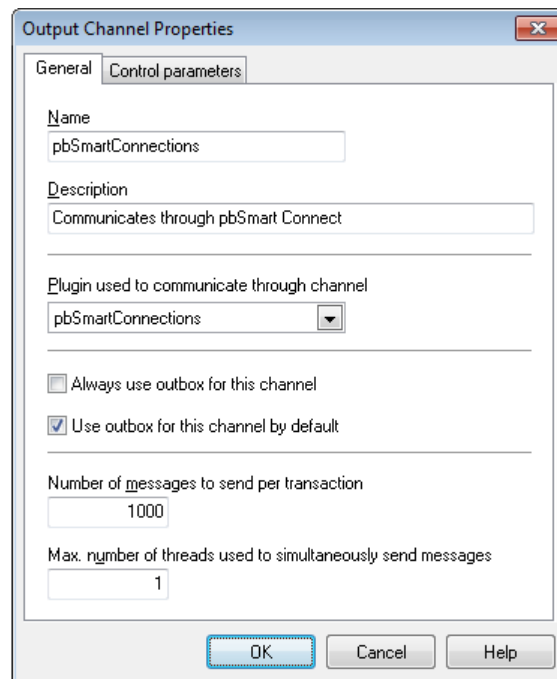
Output Channel Properties

General | Control parameters

Name
pbSmartConnections

Description
Communicates through pbSmart Connect

Plugin used to communicate through channel
pbSmartConnections

Always use outbox for this channel

Use outbox for this channel by default

Number of messages to send per transaction
1000

Max. number of threads used to simultaneously send messages
1

OK | Cancel | Help